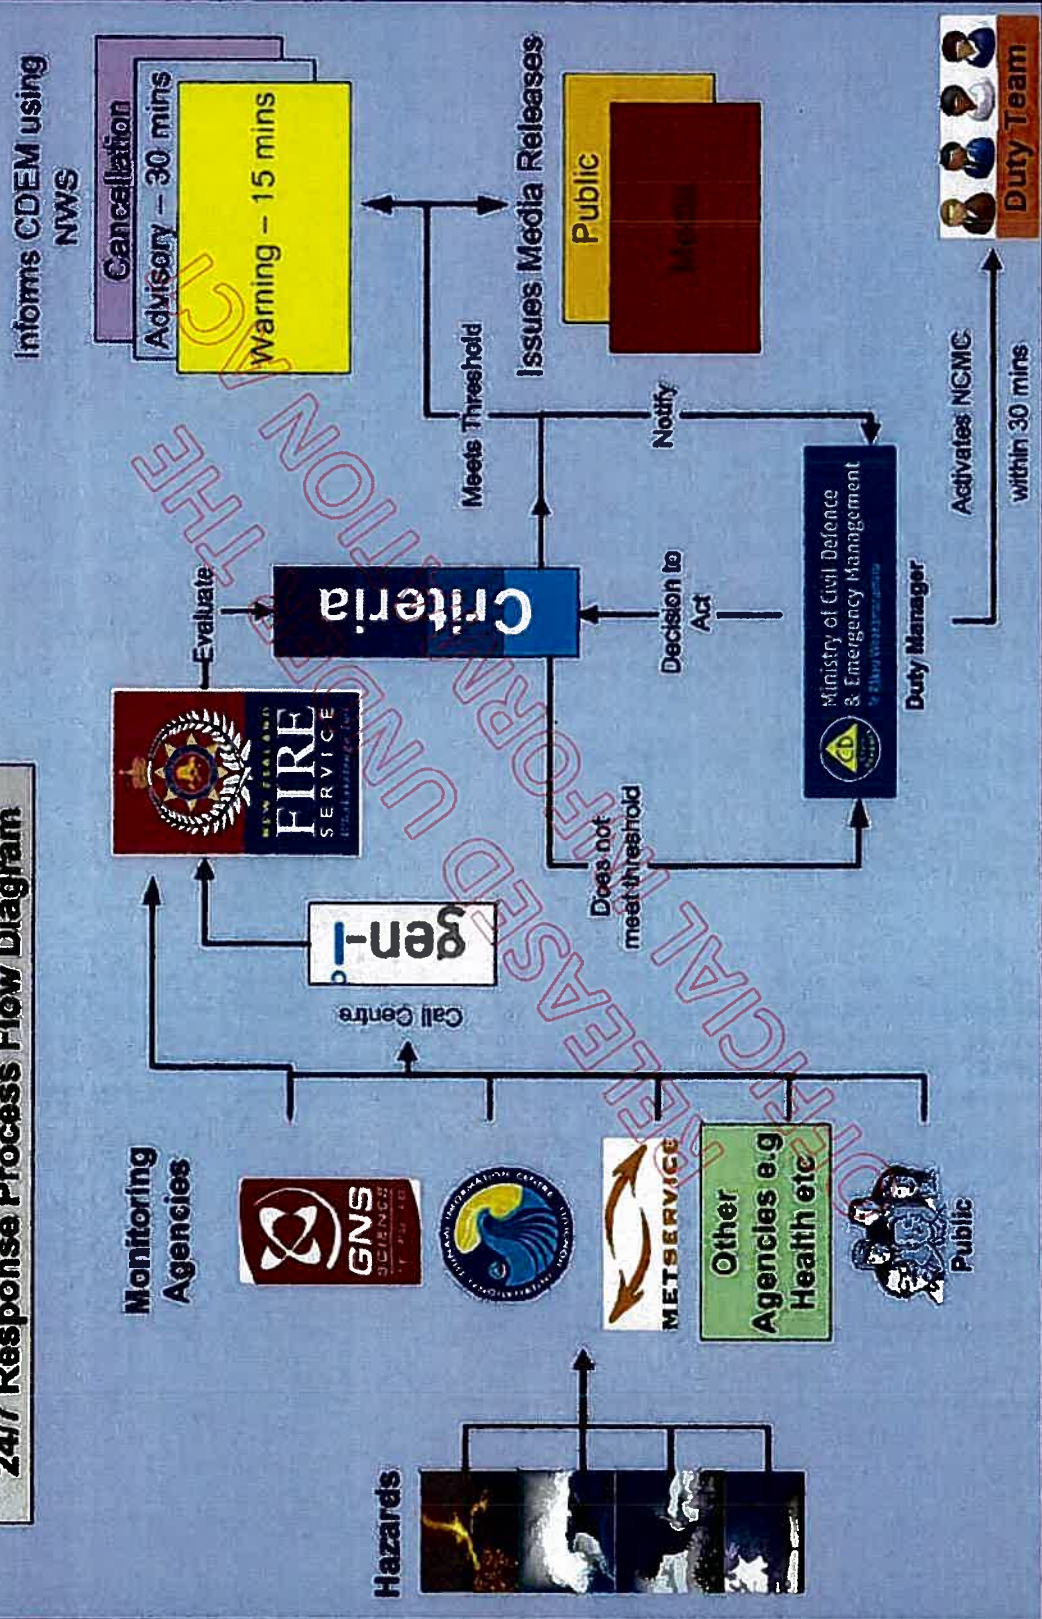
24/7 Response Process Flow Diagram

Hazards

Monitoring Agencies

GNS SCIENCE

METSERVICE

Other Agencies e.g Health etc

Public

Call Centre

gen-i

NEW ZEALAND FIRE SERVICE

Evaluate

Criteria

Does not meet threshold

Decision to Act

Ministry of Civil Defence & Emergency Management

Duty Manager

Meets Threshold

Notify

Activates NCMC

within 30 mins

Duty Team

Informs CDEM using NWS

Cancellation

Advisory – 30 mins

Warning – 15 mins

Issues Media Releases

Public

Media

RELEASED UNDER THE OFFICIAL INFORMATION ACT